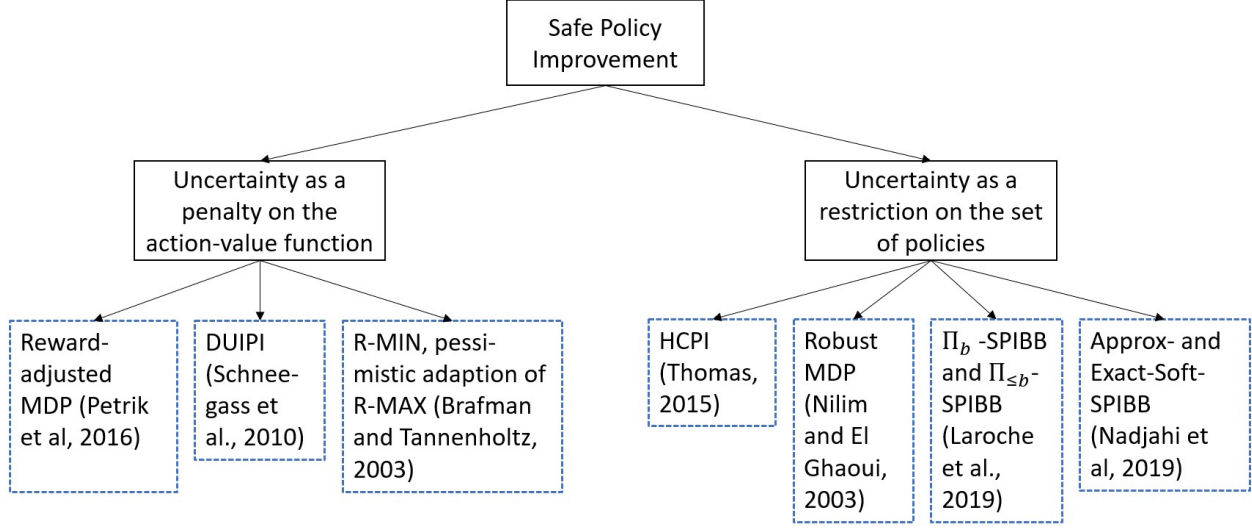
Safe Policy Improvement

Uncertainty as a penalty on the action-value function

Uncertainty as a restriction on the set of policies

Reward-adjusted MDP (Petrik et al, 2016)

DUIPI (Schneegass et al., 2010)

R-MIN, pessimistic adaption of R-MAX (Brafman and Tannenholtz, 2003)

HCPI (Thomas, 2015)

Robust MDP (Nilim and El Ghaoui, 2003)

$\Pi_b$ -SPIBB and $\Pi_{\leq b}$-SPIBB (Laroche et al., 2019)

Approx- and Exact-Soft-SPIBB (Nadjahi et al, 2019)